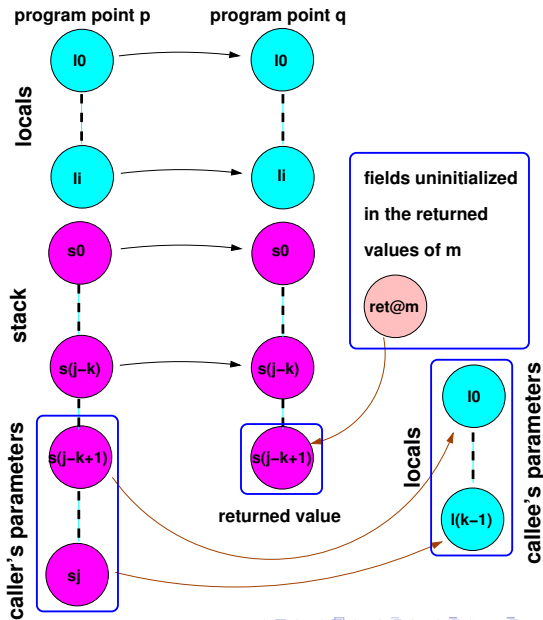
program point p

program point q

locals

l0

l0

li

li

fields uninitialized in the returned values of m

stack

s0

s0

ret@m

s(j−k)

s(j−k)

caller's parameters

s(j−k+1)

s(j−k+1)

returned value

sj

locals

l0

l(k−1)

callee's parameters